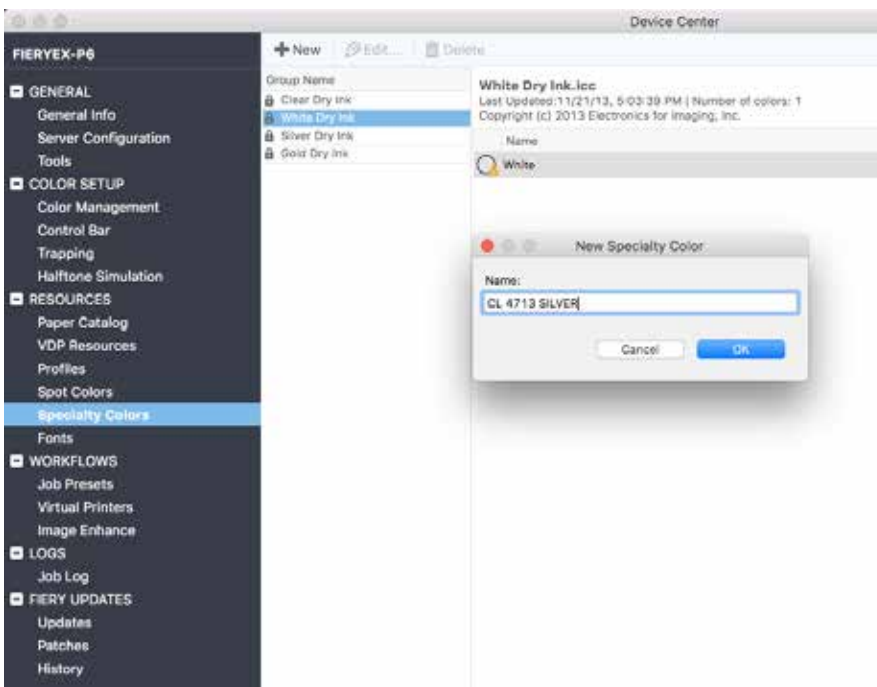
Device Center

FIERYEX-P6

GENERAL
General Info
Server Configuration
Tools
COLOR SETUP
Color Management
Control Bar
Trapping
Halftone Simulation
RESOURCES
Paper Catalog
VDP Resources
Profiles
Spot Colors
Specialty Colors
Fonts
WORKFLOWS
Job Presets
Virtual Printers
Image Enhance
LOGS
Job Log
FIERY UPDATES
Updates
Patches
History

New Edit... Delete

Group Name
Clear Dry Ink
White Dry Ink
Silver Dry Ink
Gold Dry Ink

White Dry Ink.icc
Last Updated:11/21/13, 5:03:39 PM | Number of colors: 1
Copyright (c) 2013 Electronics for Imaging, Inc.

Name
White

New Specialty Color
Name:
CL 4713 SILVER
Cancel
OK